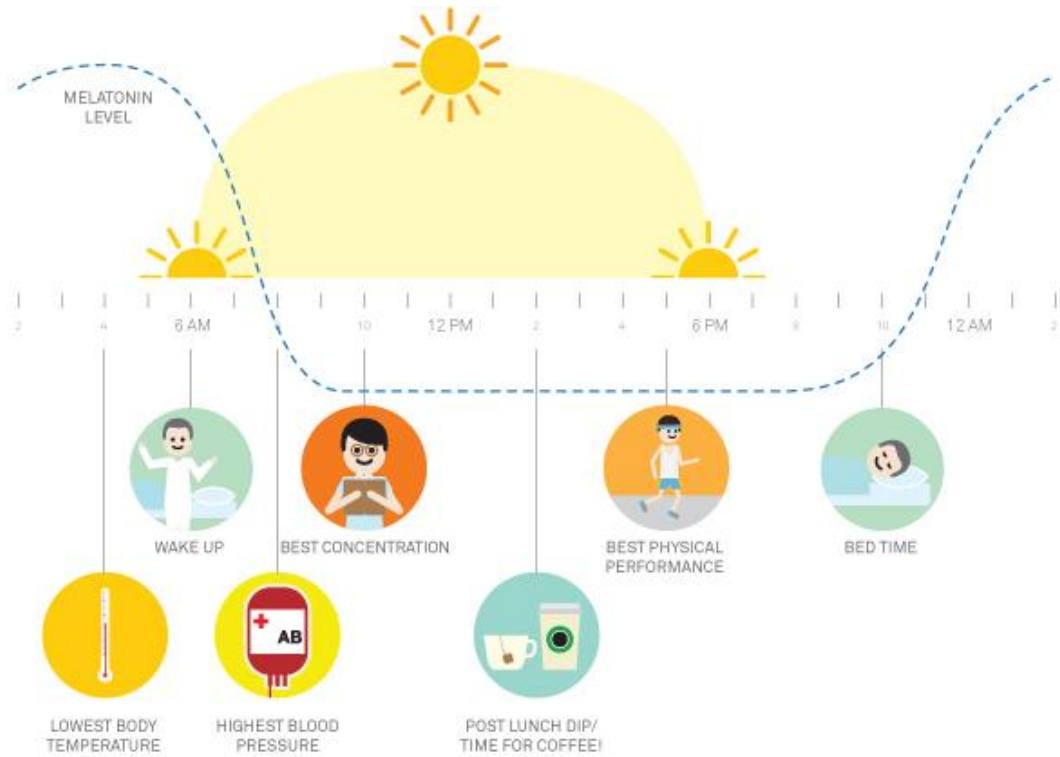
MELATONIN LEVEL

2 4 6 AM 8 10 12 PM 2 4 6 PM 8 10 12 AM 2

WAKE UP

BEST CONCENTRATION

BEST PHYSICAL PERFORMANCE

BED TIME

AB

LOWEST BODY TEMPERATURE

HIGHEST BLOOD PRESSURE

POST LUNCH DIP/ TIME FOR COFFEE!